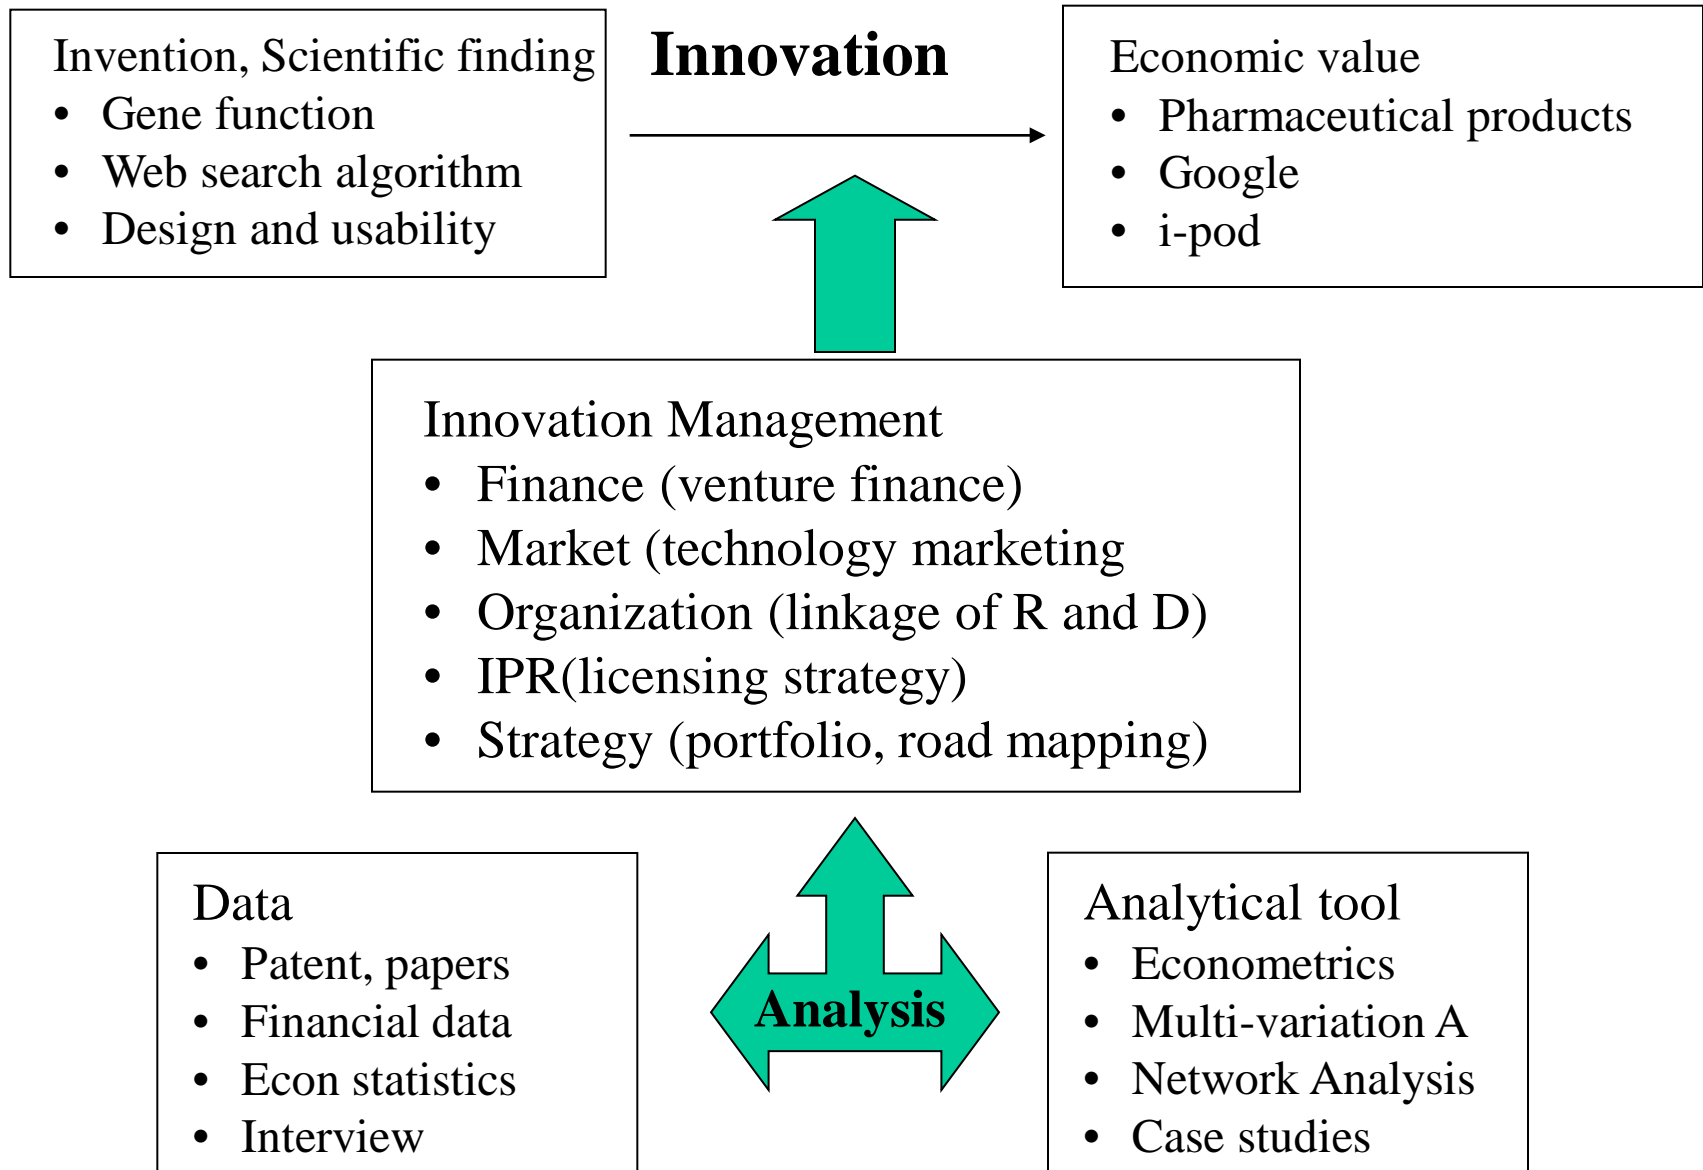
Invention, Scientific finding
- Gene function
- Web search algorithm
- Design and usability

Innovation

Economic value
- Pharmaceutical products
- Google
- i-pod

Innovation Management
- Finance (venture finance)
- Market (technology marketing
- Organization (linkage of R and D)
- IPR(licensing strategy)
- Strategy (portfolio, road mapping)

Data
- Patent, papers
- Financial data
- Econ statistics
- Interview

Analysis

Analytical tool
- Econometrics
- Multi-variation A
- Network Analysis
- Case studies